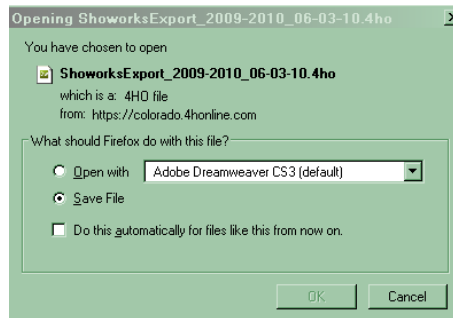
Opening ShoworksExport_2009-2010_06-03-10.4ho

You have chosen to open

ShoworksExport_2009-2010_06-03-10.4ho

which is a: 4HO file

from: https://colorado.4honline.com

What should Firefox do with this file?

Open with Adobe Dreamweaver CS3 (default)

Save File

Do this automatically for files like this from now on.

OK

Cancel